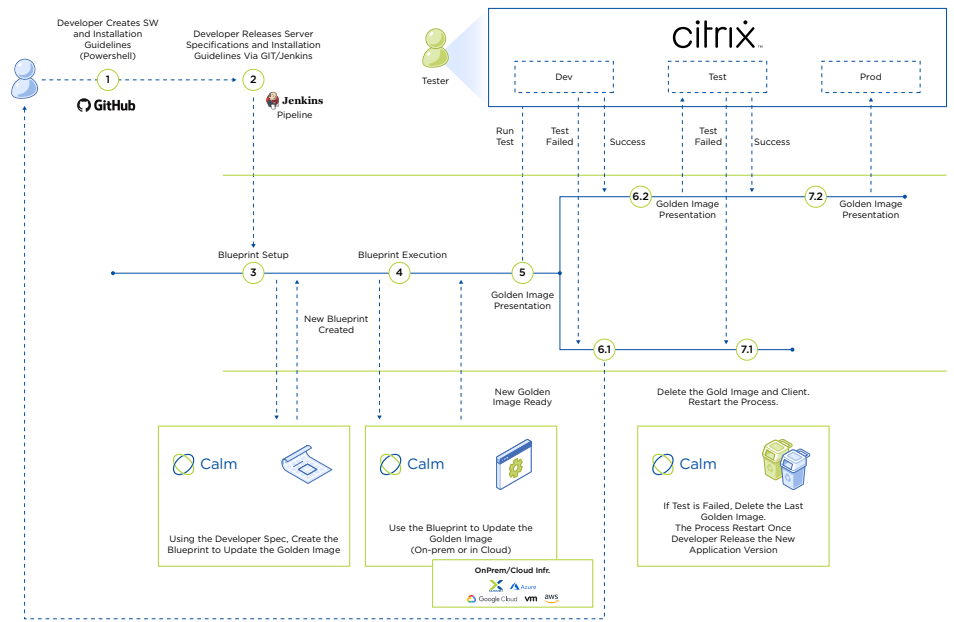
Developer Creates SW and Installation Guidelines (Powershell)

1

GitHub

Developer Releases Server Specifications and Installation Guidelines Via GIT/Jenkins

2

Jenkins

Pipeline

Tester

citrix

Dev

Test

Prod

Run Test

Test Failed

Success

Test Failed

Success

6.2

Golden Image Presentation

7.2

Golden Image Presentation

Blueprint Setup

3

Blueprint Execution

4

5

Golden Image Presentation

New Blueprint Created

6.1

7.1

New Golden Image Ready

Delete the Gold Image and Client. Restart the Process.

Calm

Using the Developer Spec, Create the Blueprint to Update the Golden Image

Calm

Use the Blueprint to Update the Golden Image (On-prem or in Cloud)

Calm

If Test is Failed, Delete the Last Golden Image. The Process Restart Once Developer Release the New Application Version

OnPrem/Cloud Infr.

Azure

Google Cloud

vm

aws